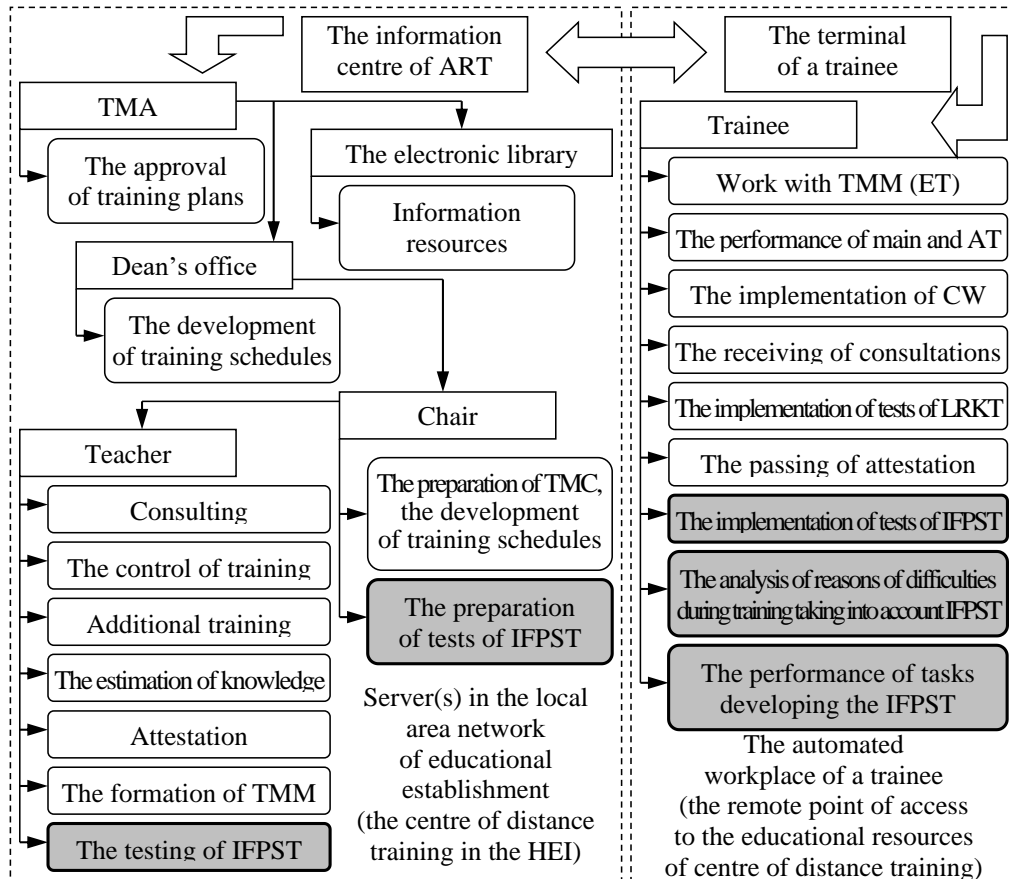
The information centre of ART

The terminal of a trainee

TMA

The approval of training plans

The electronic library

Information resources

Dean's office

The development of training schedules

Chair

Teacher

Consulting

The control of training

Additional training

The estimation of knowledge

Attestation

The formation of TMM

The testing of IFPST

The preparation of TMC, the development of training schedules

The preparation of tests of IFPST

Server(s) in the local area network of educational establishment (the centre of distance training in the HEI)

Trainee

Work with TMM (ET)

The performance of main and AT

The implementation of CW

The receiving of consultations

The implementation of tests of LRKT

The passing of attestation

The implementation of tests of IFPST

The analysis of reasons of difficulties during training taking into account IFPST

The performance of tasks developing the IFPST

The automated workplace of a trainee (the remote point of access to the educational resources of centre of distance training)